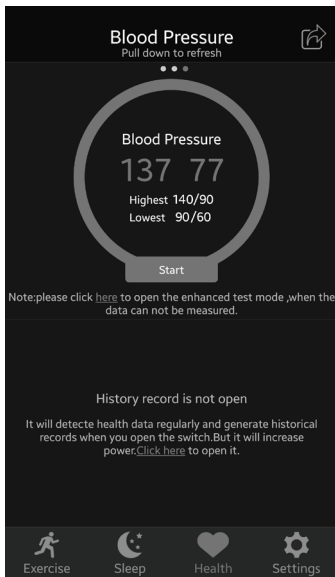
Blood Pressure
Pull down to refresh

Blood Pressure
137 77
Highest 140/90
Lowest 90/60

Start

Note:please click here to open the enhanced test mode ,when the data can not be measured.

History record is not open

It will detecte health data regularly and generate historical records when you open the switch.But it will increase power.Click here to open it.

Exercise Sleep Health Settings